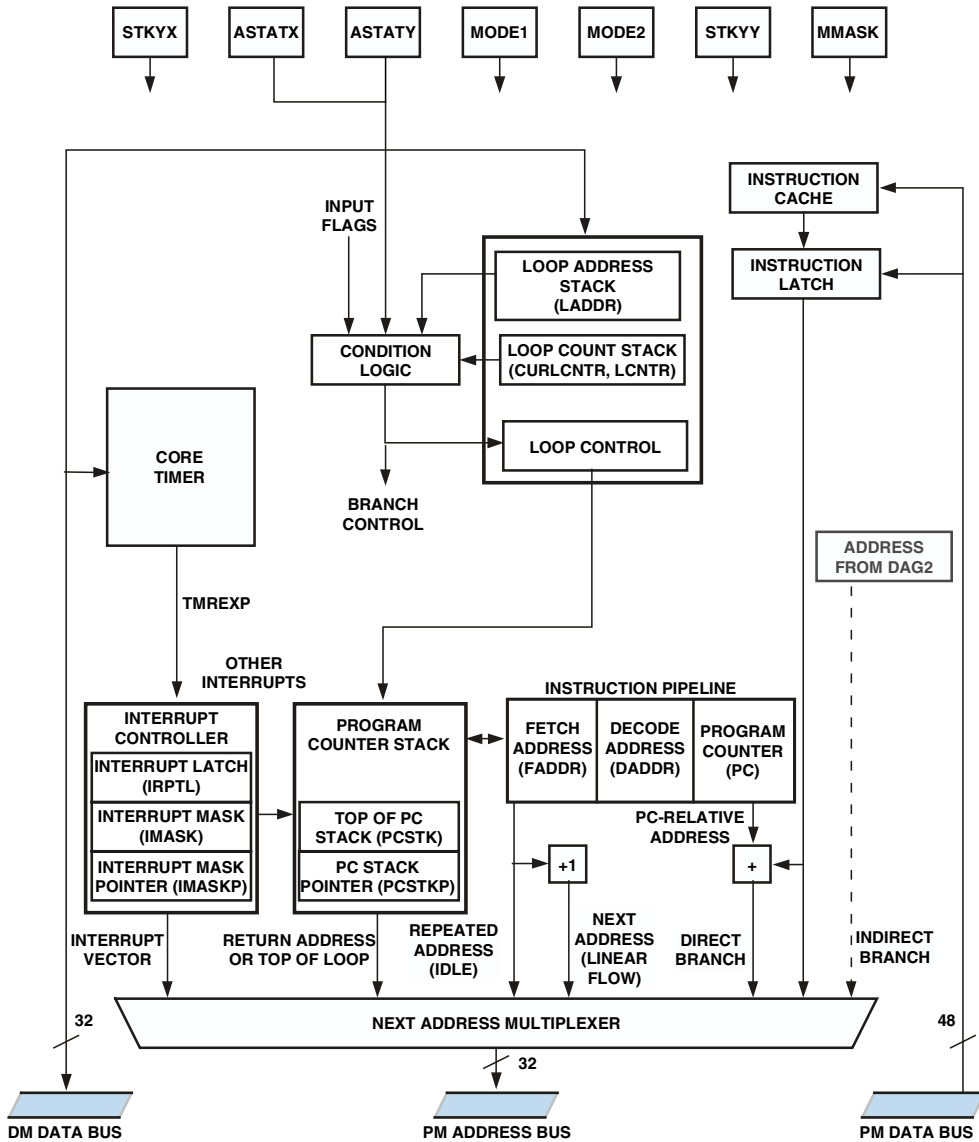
STKYX
ASTATX
ASTATY
MODE1
MODE2
STKYY
MMASK

INSTRUCTION CACHE

INSTRUCTION LATCH

INPUT FLAGS

LOOP ADDRESS STACK (LADDR)

CONDITION LOGIC

LOOP COUNT STACK (CURLCNTR, LCNTR)

LOOP CONTROL

CORE TIMER

BRANCH CONTROL

ADDRESS FROM DAG2

TMREXP

OTHER INTERRUPTS

INSTRUCTION PIPELINE

INTERRUPT CONTROLLER

INTERRUPT LATCH (IRPTL)

INTERRUPT MASK (IMASK)

INTERRUPT MASK POINTER (IMASKP)

PROGRAM COUNTER STACK

TOP OF PC STACK (PCSTK)

PC STACK POINTER (PCSTKP)

FETCH ADDRESS (FADDR)

DECODE ADDRESS (DADDR)

PROGRAM COUNTER (PC)

PC-RELATIVE ADDRESS

+1

+

INTERRUPT VECTOR

RETURN ADDRESS OR TOP OF LOOP

REPEATED ADDRESS (IDLE)

NEXT ADDRESS (LINEAR FLOW)

DIRECT BRANCH

INDIRECT BRANCH

32

NEXT ADDRESS MULTIPLEXER

48

32

DM DATA BUS

PM ADDRESS BUS

PM DATA BUS